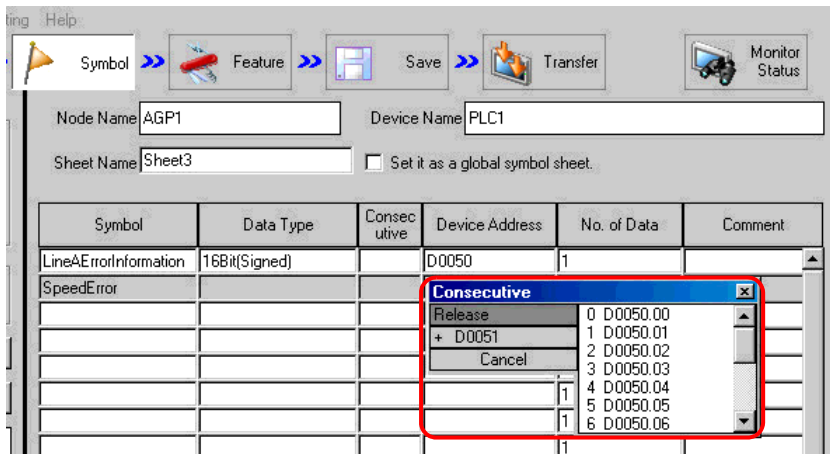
ting Help

Symbol Feature Save Transfer Monitor Status

Node Name AGP1

Device Name PLC1

Sheet Name Sheet3

Set it as a global symbol sheet.

| Symbol | Data Type | Consecutive | Device Address | No. of Data | Comment |
|---|---|---|---|---|---|
| LineAErrorInformation | 16Bit(Signed) | | D0050 | 1 | |
| SpeedError | | | | | |
| | | | | | |
| | | | | | |
| | | | | | |
| | | | | 1 | |
| | | | | 1 | |
| | | | | 1 | |

Consecutive

Release
+ D0051
Cancel

0 D0050.00
1 D0050.01
2 D0050.02
3 D0050.03
4 D0050.04
5 D0050.05
6 D0050.06